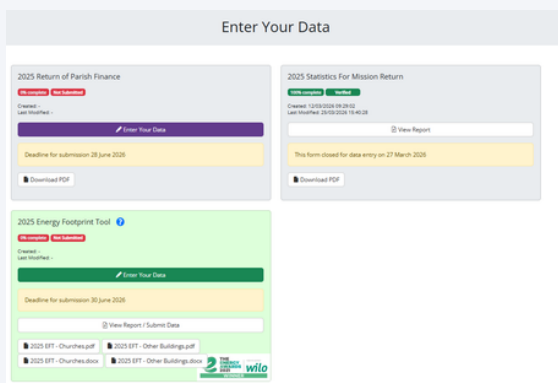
Enter Your Data

2025 Return of Parish Finance

0% complete Not Submitted

Created: -
Last Modified: -

Enter Your Data

Deadline for submission 28 June 2026

Download PDF

2025 Statistics For Mission Return

100% complete Verified

Created: 12/03/2026 09:29:02
Last Modified: 26/03/2026 15:40:28

View Report

This form closed for data entry on 27 March 2026

Download PDF

2025 Energy Footprint Tool

0% complete Not Submitted

Created: -
Last Modified: -

Enter Your Data

Deadline for submission 30 June 2026

View Report / Submit Data

2025 EFT - Churches.pdf

2025 EFT - Other Buildings.pdf

2025 EFT - Churches.docx

2025 EFT - Other Buildings.docx

THE ENERGY FOOTPRINT TOOL

wilo